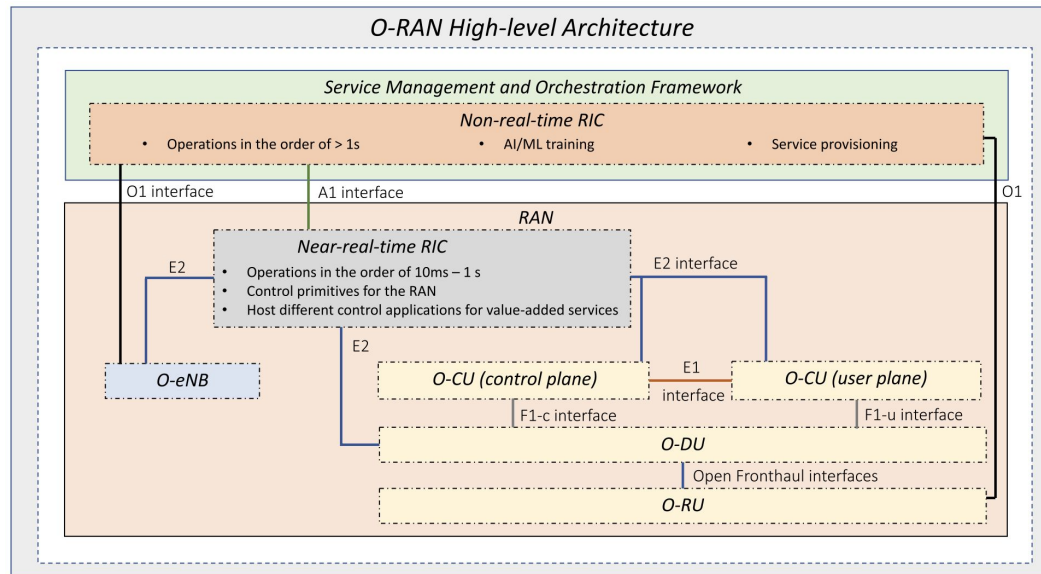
O-RAN High-level Architecture

Service Management and Orchestration Framework

Non-real-time RIC

• Operations in the order of > 1s
• AI/ML training
• Service provisioning

O1 interface

A1 interface

O1

RAN

Near-real-time RIC

• Operations in the order of 10ms – 1 s
• Control primitives for the RAN
• Host different control applications for value-added services

E2

E2 interface

E2

O-eNB

O-CU (control plane)

E1 interface

O-CU (user plane)

F1-c interface

F1-u interface

O-DU

Open Fronthaul interfaces

O-RU